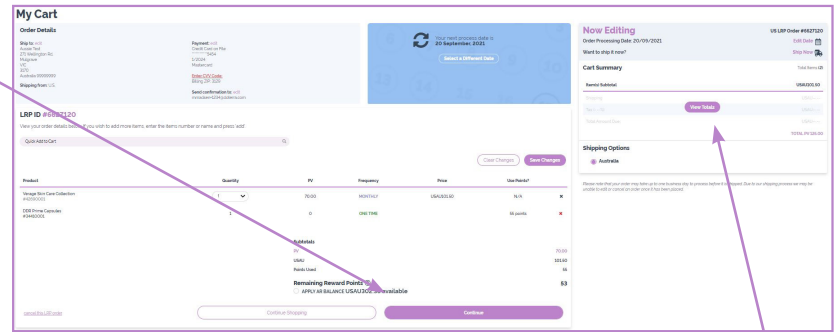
My Cart

Order Details

Ship to: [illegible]
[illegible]
275 Wellington Rd
Mulgrave
VIC
3170
Australia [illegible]

Shipping from: US

Payment: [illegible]
Credit Card on File
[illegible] 5454
1/2024
Mastercard

Enter CVV Code
Billing ZIP: 3170

Send confirmation to: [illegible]
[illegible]

Your next process date is
20 September, 2021

Select a Different Date

LRP ID #6827120

View your order details below. If you wish to add more items, enter the items number or name and press 'add'

Quick Add to Cart

Clear Changes Save Changes

| Product | Quantity | PV | Frequency | Price | Use Points? | |
|---|---|---|---|---|---|---|
| Vasage Skin Care Collection #42001001 | 1 | 70.00 | MONTHLY | USAU101.50 | N/A | × |
| DSR Prime Capsules #34401001 | 1 | 0 | ONE TIME | | 56 points | × |

Subtotals
PV 70.00
USAU 101.50
Points Used 56

Remaining Reward Points $3
APPLY All BALANCE USAU$3.00 available

cancel this LRP order

Continue Shopping

Continue

Now Editing
US LRP Order #6827120
Order Processing Date: 20/09/2021 Edit Date
Want to ship it now? Ship Now

Cart Summary Total Items (2)

Items Subtotal USAU101.50

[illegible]
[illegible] View Totals
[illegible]

TOTAL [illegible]

Shipping Options
Australia

Please note that your order may take up to one business day to process before it is shipped. Due to our shipping process we may be unable to edit or cancel an order once it has been placed.